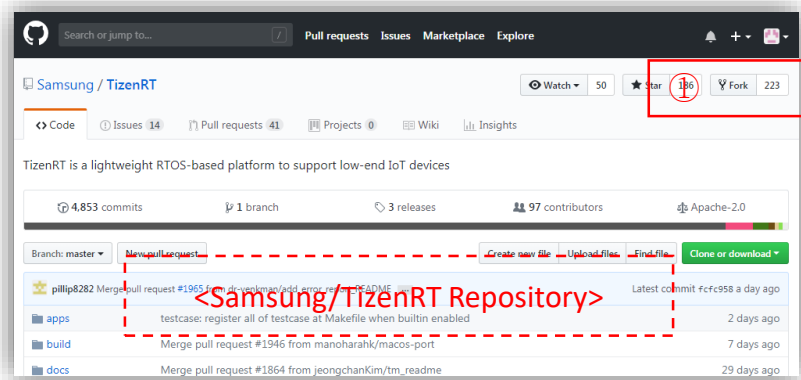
Search or jump to...
/
Pull requests Issues Marketplace Explore

Samsung / TizenRT

Watch ▾ 50
Star 186
①
Fork 223

<> Code
Issues 14
Pull requests 41
Projects 0
Wiki
Insights

TizenRT is a lightweight RTOS-based platform to support low-end IoT devices

4,853 commits
1 branch
3 releases
97 contributors
Apache-2.0

Branch: master ▾
New pull request
Create new file
Upload files
Find file
Clone or download ▾

pillip8282 Merge pull request #1965 from dr-venkman/add_error_return_README
Latest commit fcfc958 a day ago

<Samsung/TizenRT Repository>

apps
testcase: register all of testcase at Makefile when builtin enabled
2 days ago

build
Merge pull request #1946 from manoharahk/macos-port
7 days ago

docs
Merge pull request #1864 from jeongchanKim/tm_readme
29 days ago